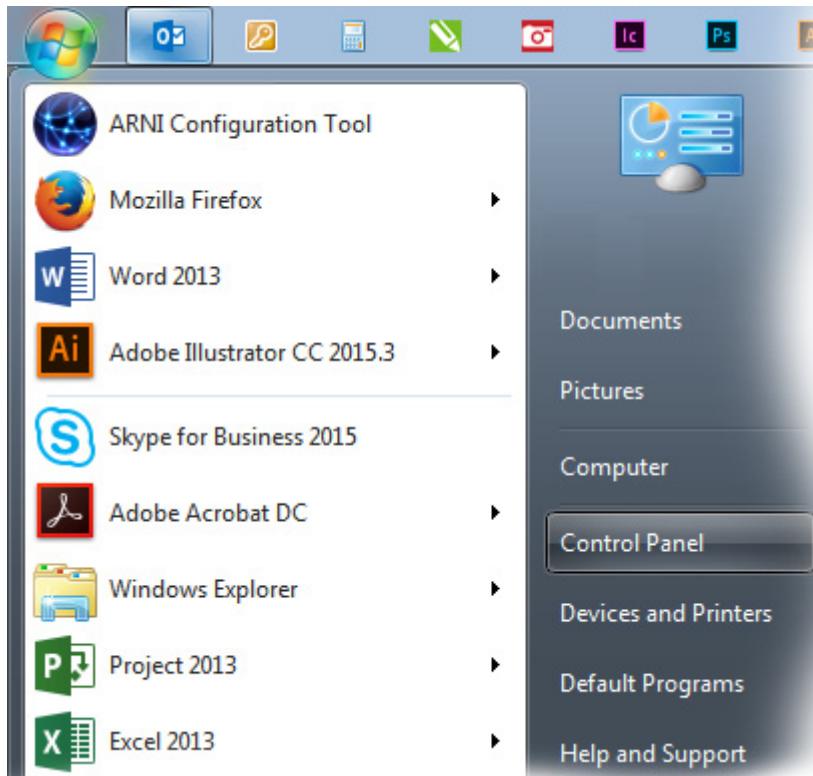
ARNI Configuration Tool
Mozilla Firefox
Word 2013
Adobe Illustrator CC 2015.3
Skype for Business 2015
Adobe Acrobat DC
Windows Explorer
Project 2013
Excel 2013

Documents
Pictures
Computer
Control Panel
Devices and Printers
Default Programs
Help and Support